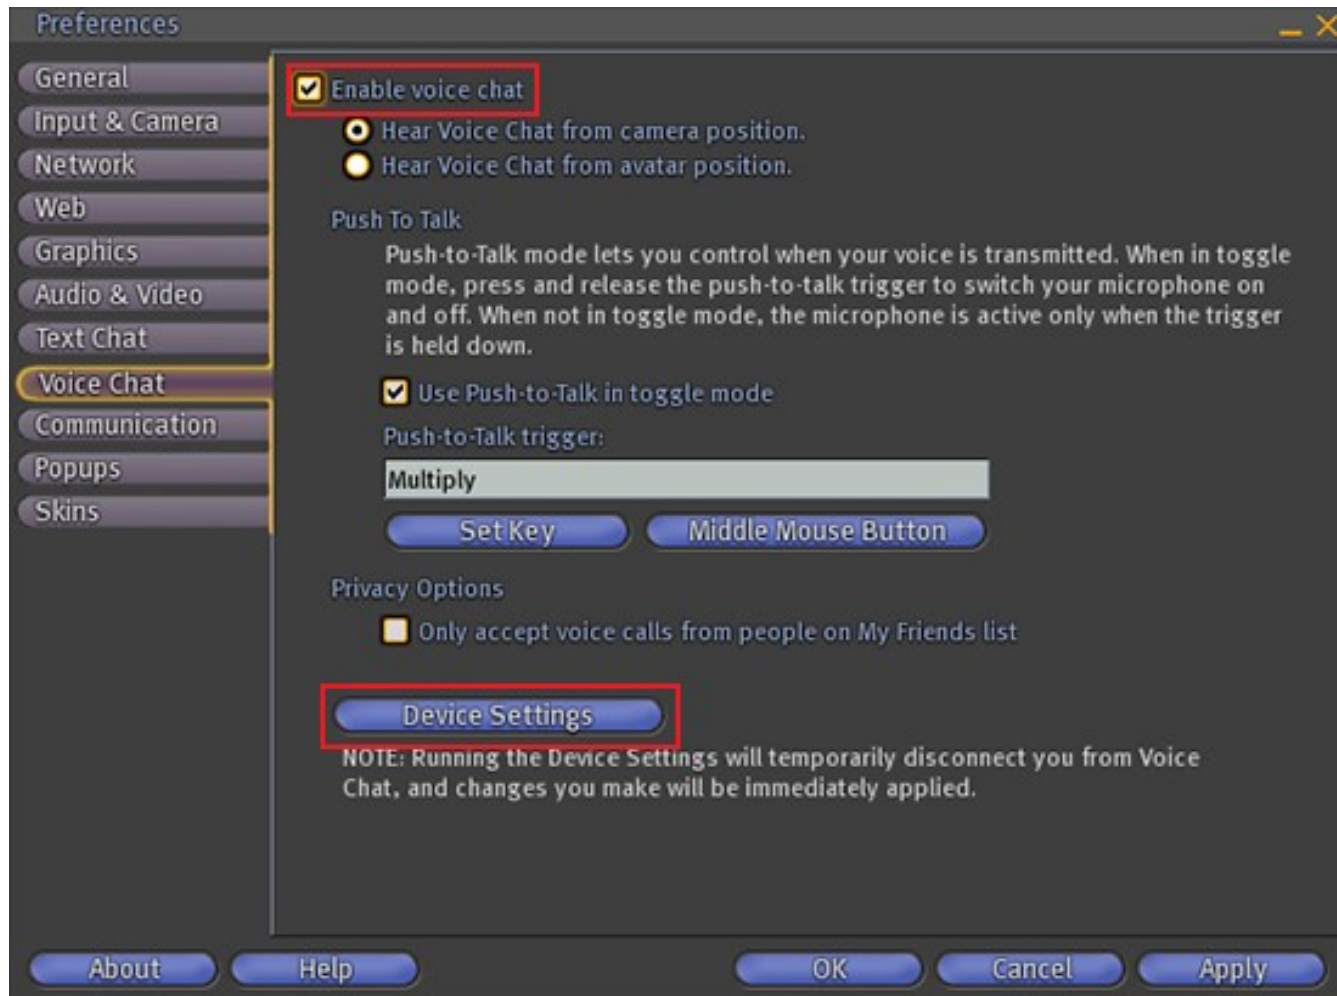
Preferences

General
Input & Camera
Network
Web
Graphics
Audio & Video
Text Chat
Voice Chat
Communication
Popups
Skins

Enable voice chat
Hear Voice Chat from camera position.
Hear Voice Chat from avatar position.

Push To Talk
Push-to-Talk mode lets you control when your voice is transmitted. When in toggle mode, press and release the push-to-talk trigger to switch your microphone on and off. When not in toggle mode, the microphone is active only when the trigger is held down.

Use Push-to-Talk in toggle mode
Push-to-Talk trigger:
Multiply
Set Key
Middle Mouse Button

Privacy Options
Only accept voice calls from people on My Friends list

Device Settings
NOTE: Running the Device Settings will temporarily disconnect you from Voice Chat, and changes you make will be immediately applied.

About
Help
OK
Cancel
Apply